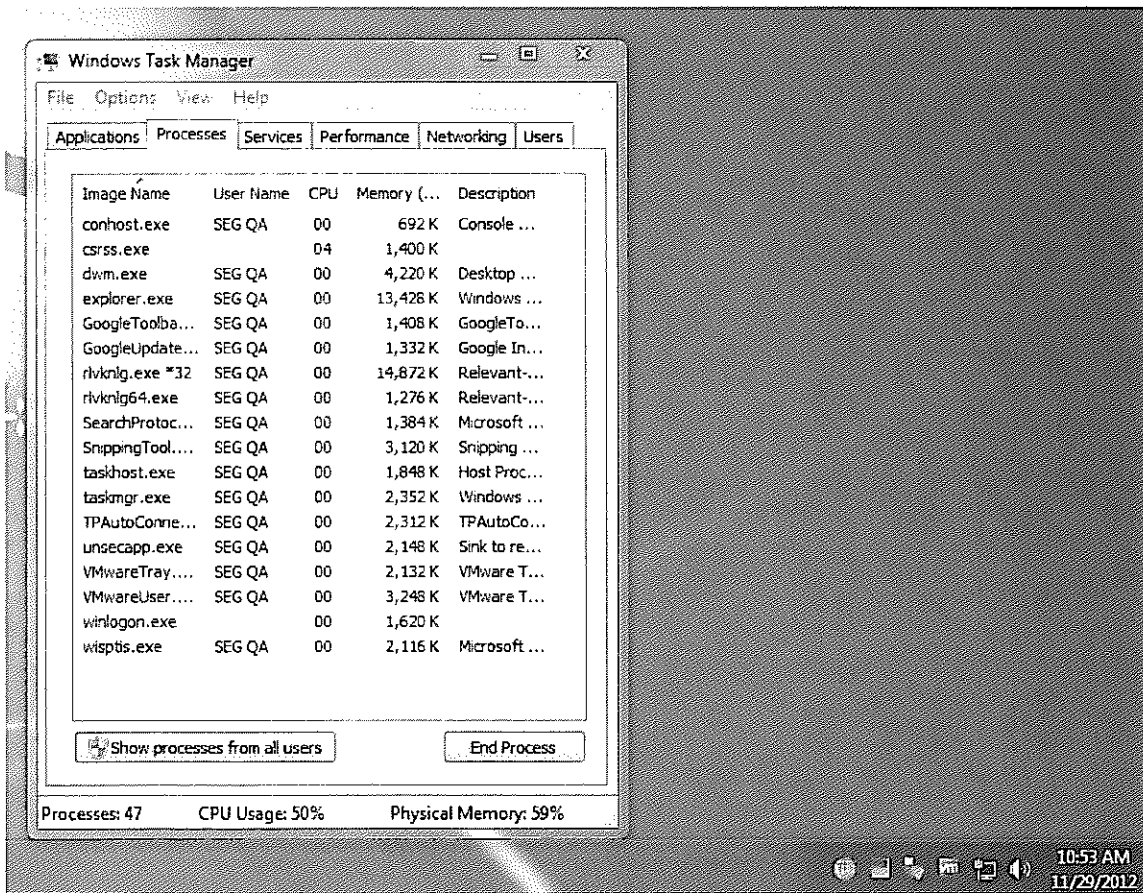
Windows Task Manager

File Options View Help

Applications | Processes | Services | Performance | Networking | Users

| Image Name | User Name | CPU | Memory (... | Description |
|---|---|---|---|---|
| conhost.exe | SEG QA | 00 | 692 K | Console ... |
| csrss.exe | | 04 | 1,400 K | |
| dwm.exe | SEG QA | 00 | 4,220 K | Desktop ... |
| explorer.exe | SEG QA | 00 | 13,428 K | Windows ... |
| GoogleToolba... | SEG QA | 00 | 1,408 K | GoogleTo... |
| GoogleUpdate... | SEG QA | 00 | 1,332 K | Google In... |
| rlvknlg.exe *32 | SEG QA | 00 | 14,872 K | Relevant-... |
| rlvknlg64.exe | SEG QA | 00 | 1,276 K | Relevant-... |
| SearchProtoc... | SEG QA | 00 | 1,384 K | Microsoft ... |
| SnippingTool.... | SEG QA | 00 | 3,120 K | Snipping ... |
| taskhost.exe | SEG QA | 00 | 1,848 K | Host Proc... |
| taskmgr.exe | SEG QA | 00 | 2,352 K | Windows ... |
| TPAutoConne... | SEG QA | 00 | 2,312 K | TPAutoCo... |
| unsecapp.exe | SEG QA | 00 | 2,148 K | Sink to re... |
| VMwareTray.... | SEG QA | 00 | 2,132 K | VMware T... |
| VMwareUser.... | SEG QA | 00 | 3,248 K | VMware T... |
| winlogon.exe | | 00 | 1,620 K | |
| wisptis.exe | SEG QA | 00 | 2,116 K | Microsoft ... |

Show processes from all users

End Process

Processes: 47 CPU Usage: 50% Physical Memory: 59%

10:53 AM
11/29/2012